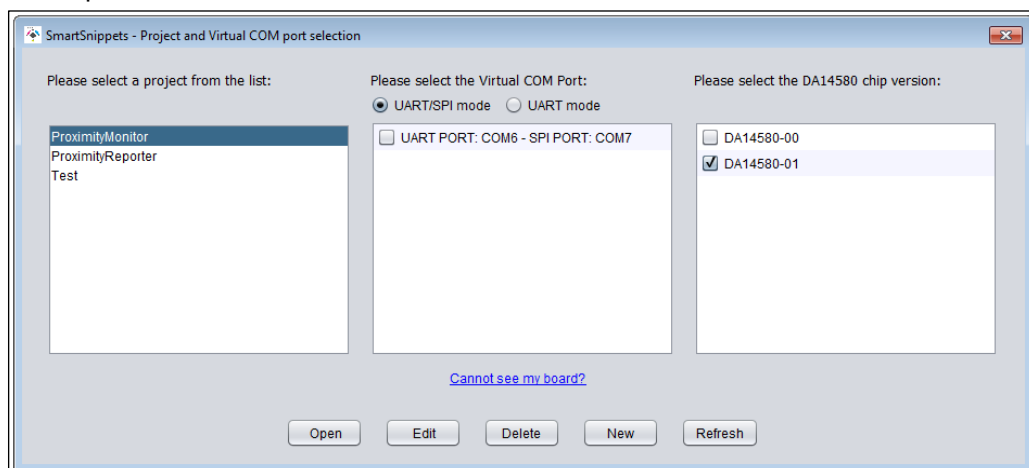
SmartSnippets - Project and Virtual COM port selection

Please select a project from the list:

ProximityMonitor
ProximityReporter
Test

Please select the Virtual COM Port:

UART/SPI mode
UART mode

UART PORT: COM6 - SPI PORT: COM7

Please select the DA14580 chip version:

DA14580-00
DA14580-01

Cannot see my board?

Open
Edit
Delete
New
Refresh